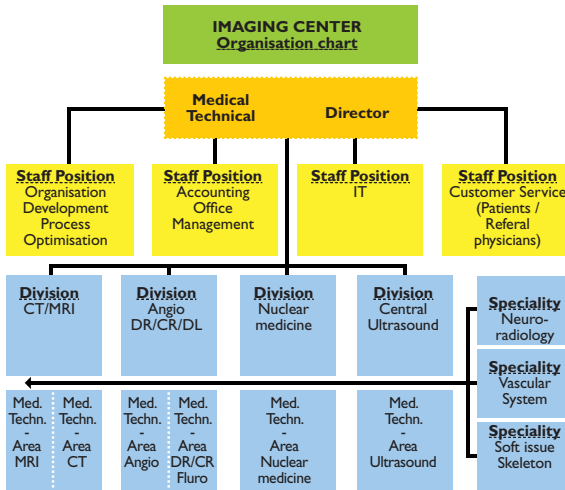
IMAGING CENTER
Organisation chart

Medical Technical Director

Staff Position
Organisation Development Process Optimisation

Staff Position
Accounting Office Management

Staff Position
IT

Staff Position
Customer Service (Patients / Referal physicians)

Division
CT/MRI

Division
Angio DR/CR/DL

Division
Nuclear medicine

Division
Central Ultrasound

Speciality
Neuro-radiology

Speciality
Vascular System

Speciality
Soft issue Skeleton

Med. Techn. - Area MRI

Med. Techn. - Area CT

Med. Techn. - Area Angio

Med. Techn. - Area DR/CR Fluro

Med. Techn. - Area Nuclear medicine

Med. Techn. - Area Ultrasound